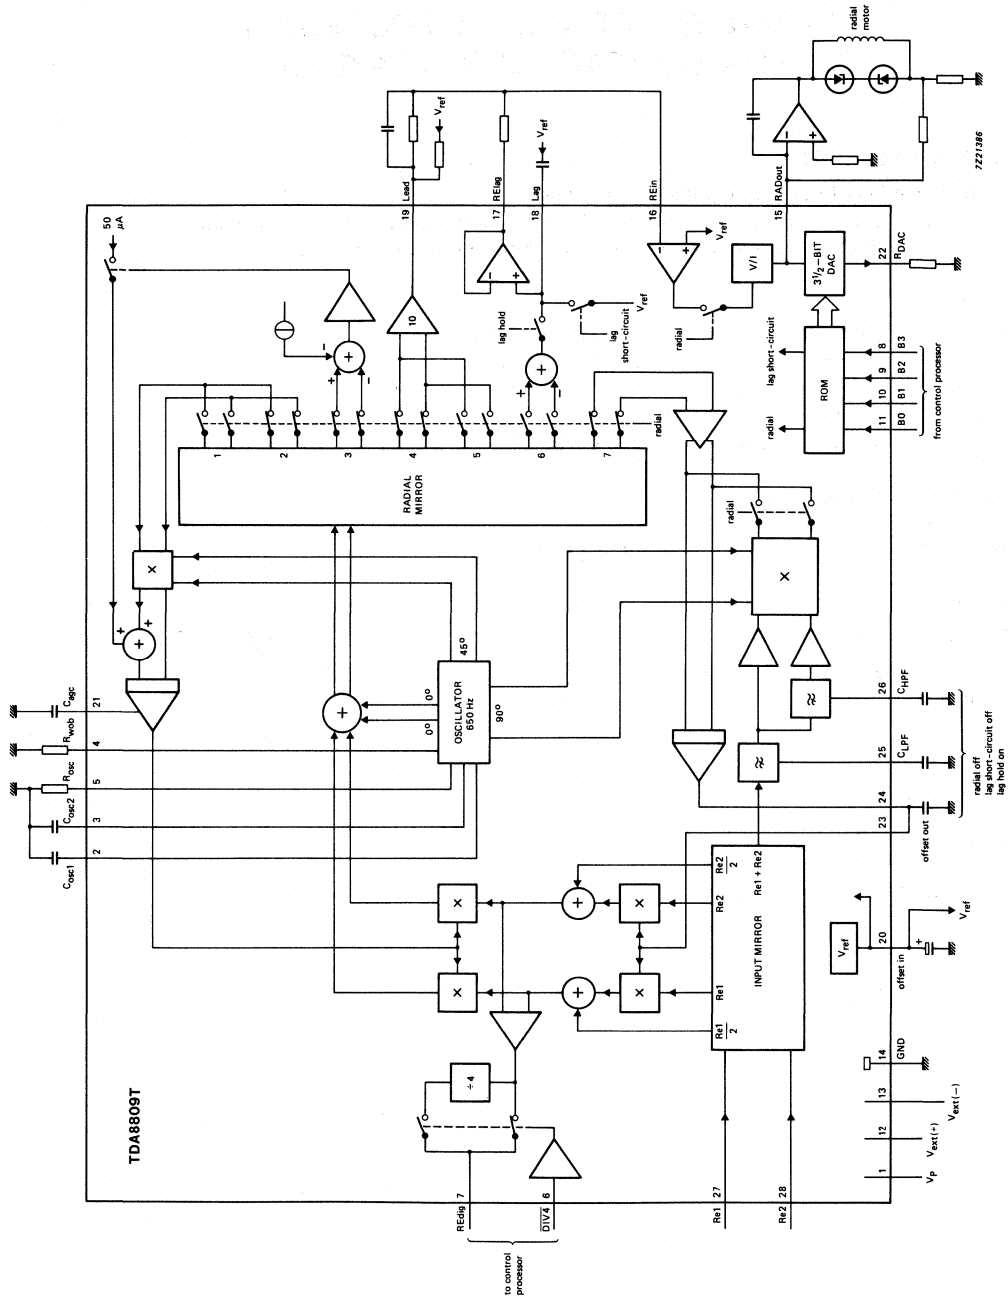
TDA8809T

radial motor

7Z21386

50 μA

19 Lead
17 RElag
18 Lag
16 REin
15 RADout
22 $R_{DAC}$

$V_{ref}$
$V_{ref}$
$V_{ref}$
$V_{ref}$

V/I

$3\frac{1}{2}$-BIT DAC

ROM

lag short-circuit
radial

8 B3
9 B2
10 B1
11 B0

from control processor

lag hold
lag short-circuit

radial

10

1 2 3 4 5 6 7

RADIAL MIRROR

radial

radial

×

×

OSCILLATOR 650 Hz

0°
0°
90°
45°

$C_{agc}$ 21
$R_{wob}$ 4
$R_{osc}$ 5
$C_{osc2}$ 3
$C_{osc1}$ 2

26 $C_{HPF}$
25 $C_{LPF}$
24
23

radial off
lag short-circuit off
lag hold on

offset out

Re2/2
Re2
Re1 + Re2
Re1
Re1/2

INPUT MIRROR

$V_{ref}$

20
offset in
$V_{ref}$

14 GND
13 $V_{ext(-)}$
12 $V_{ext(+)}$
1 $V_P$

÷4

REdig 7
$\overline{DIV4}$ 6

to control processor

Re1 27
Re2 28